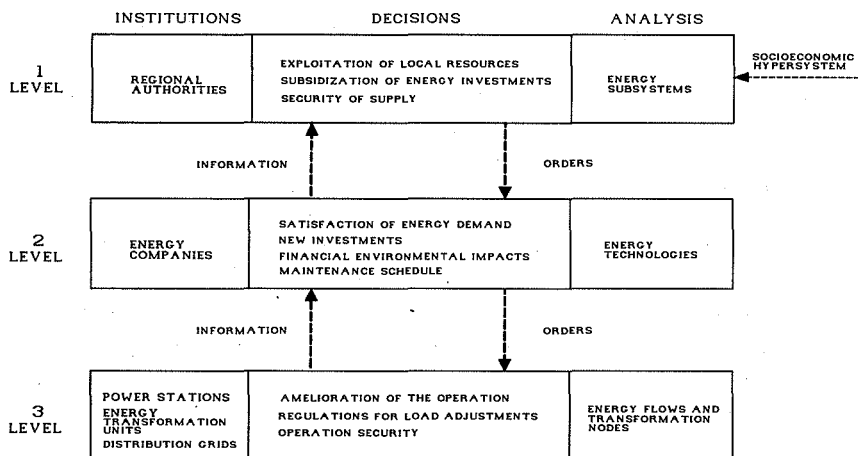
INSTITUTIONS

DECISIONS

ANALYSIS

1 LEVEL

REGIONAL AUTHORITIES

EXPLOITATION OF LOCAL RESOURCES
SUBSIDIZATION OF ENERGY INVESTMENTS
SECURITY OF SUPPLY

ENERGY SUBSYSTEMS

SOCIOECONOMIC HYPERSYSTEM

INFORMATION

ORDERS

2 LEVEL

ENERGY COMPANIES

SATISFACTION OF ENERGY DEMAND
NEW INVESTMENTS
FINANCIAL ENVIRONMENTAL IMPACTS
MAINTENANCE SCHEDULE

ENERGY TECHNOLOGIES

INFORMATION

ORDERS

3 LEVEL

POWER STATIONS
ENERGY TRANSFORMATION UNITS
DISTRIBUTION GRIDS

AMELIORATION OF THE OPERATION
REGULATIONS FOR LOAD ADJUSTMENTS
OPERATION SECURITY

ENERGY FLOWS AND TRANSFORMATION NODES